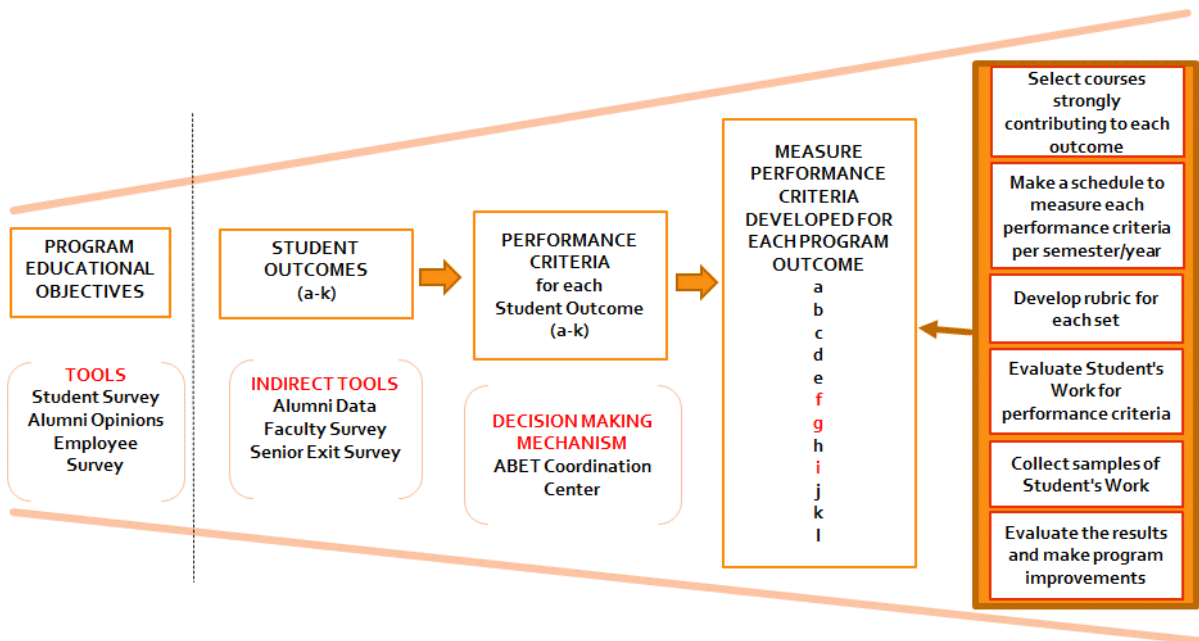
PROGRAM EDUCATIONAL OBJECTIVES

TOOLS
Student Survey
Alumni Opinions
Employee Survey

STUDENT OUTCOMES
(a-k)

INDIRECT TOOLS
Alumni Data
Faculty Survey
Senior Exit Survey

PERFORMANCE CRITERIA
for each
Student Outcome
(a-k)

DECISION MAKING MECHANISM
ABET Coordination Center

MEASURE PERFORMANCE CRITERIA DEVELOPED FOR EACH PROGRAM OUTCOME
a
b
c
d
e
f
g
h
i
j
k
l

Select courses strongly contributing to each outcome

Make a schedule to measure each performance criteria per semester/year

Develop rubric for each set

Evaluate Student's Work for performance criteria

Collect samples of Student's Work

Evaluate the results and make program improvements